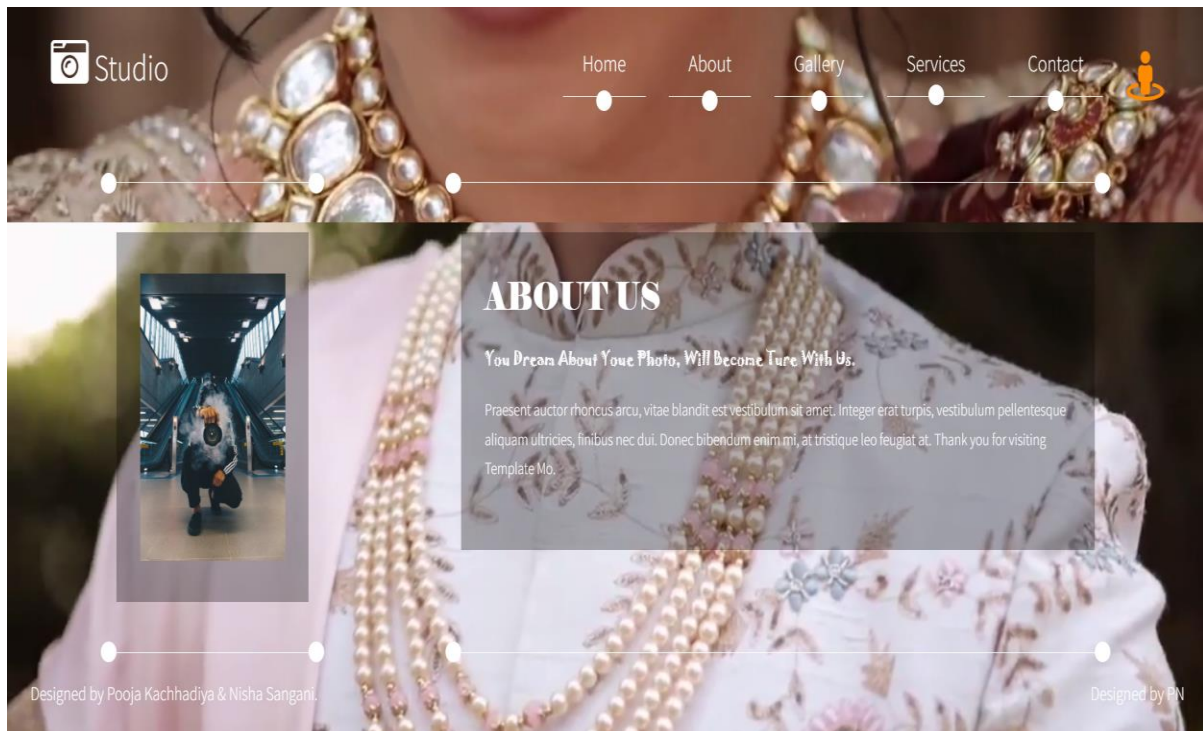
Studio

Home About Gallery Services Contact

ABOUT US

You Dream About Youe Photo, Will Become Ture With Us.

Praesent auctor rhoncus arcu, vitae blandit est vestibulum sit amet. Integer erat turpis, vestibulum pellentesque aliquam ultricies, finibus nec dui. Donec bibendum enim mi, at tristique leo feugiat at. Thank you for visiting Template Mo.

Designed by Pooja Kachhadiya & Nisha Sangani.

Designed by PN